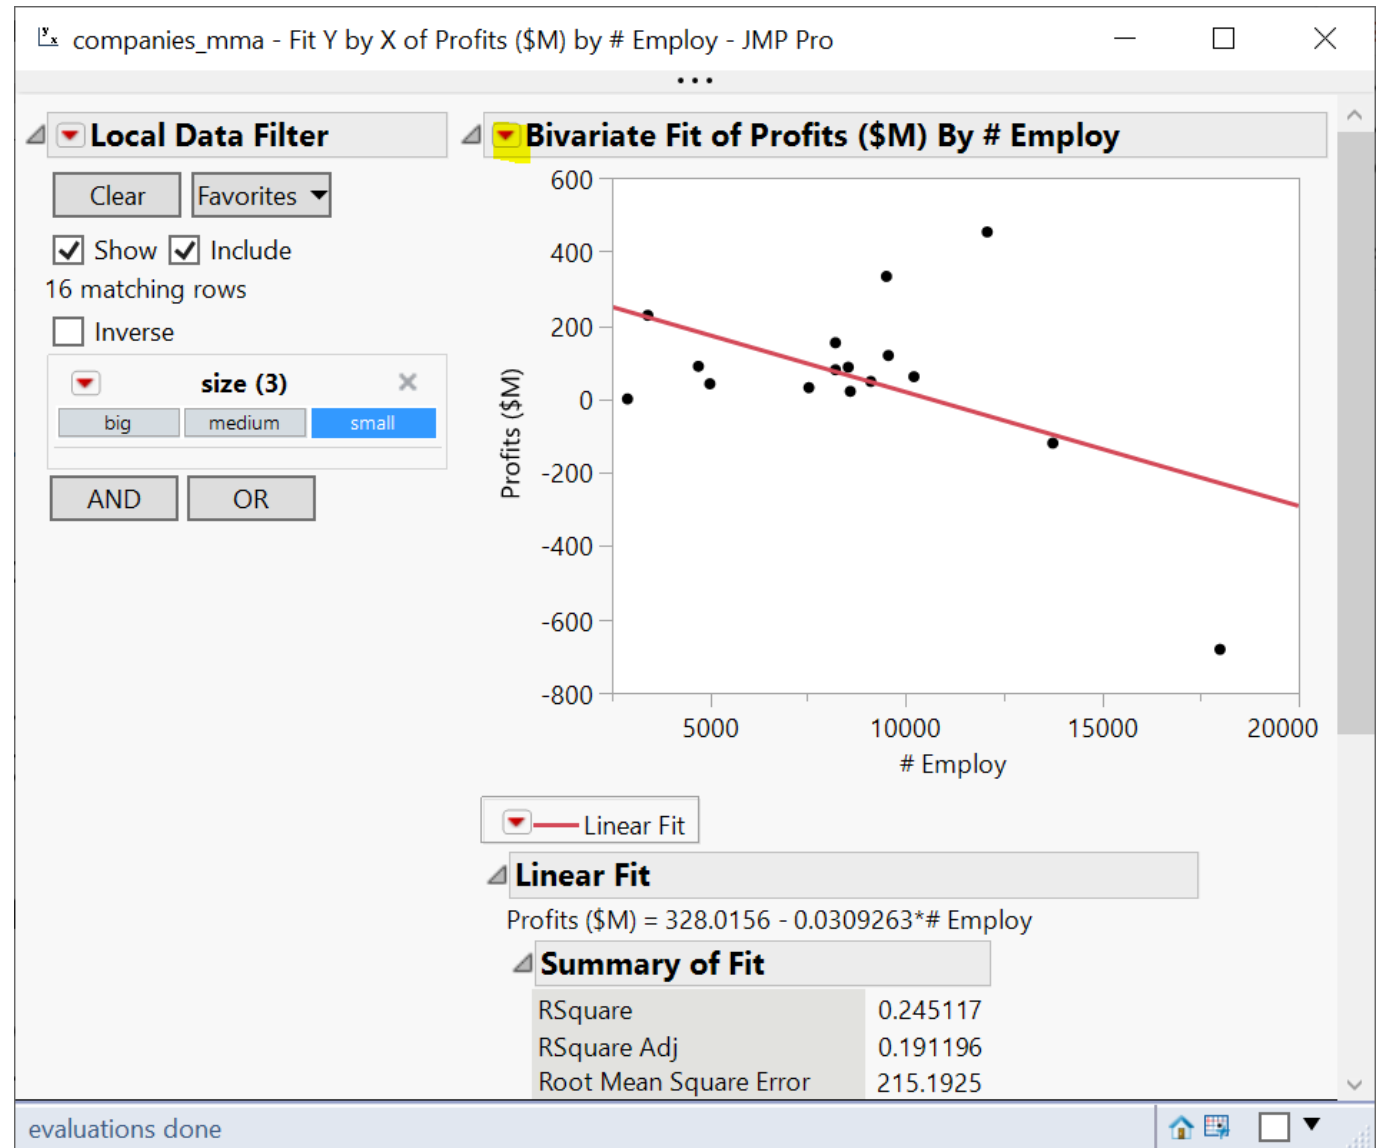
companies_mma - Fit Y by X of Profits ($M) by # Employ - JMP Pro

Local Data Filter

Clear Favorites

Show Include

16 matching rows

Inverse

size (3)

big medium small

AND OR

Bivariate Fit of Profits ($M) By # Employ

600
400
200
0
-200
-400
-600
-800

Profits ($M)

5000 10000 15000 20000

# Employ

Linear Fit

Linear Fit

Profits ($M) = 328.0156 - 0.0309263*# Employ

Summary of Fit

| | |
|---|---|
| RSquare | 0.245117 |
| RSquare Adj | 0.191196 |
| Root Mean Square Error | 215.1925 |

evaluations done